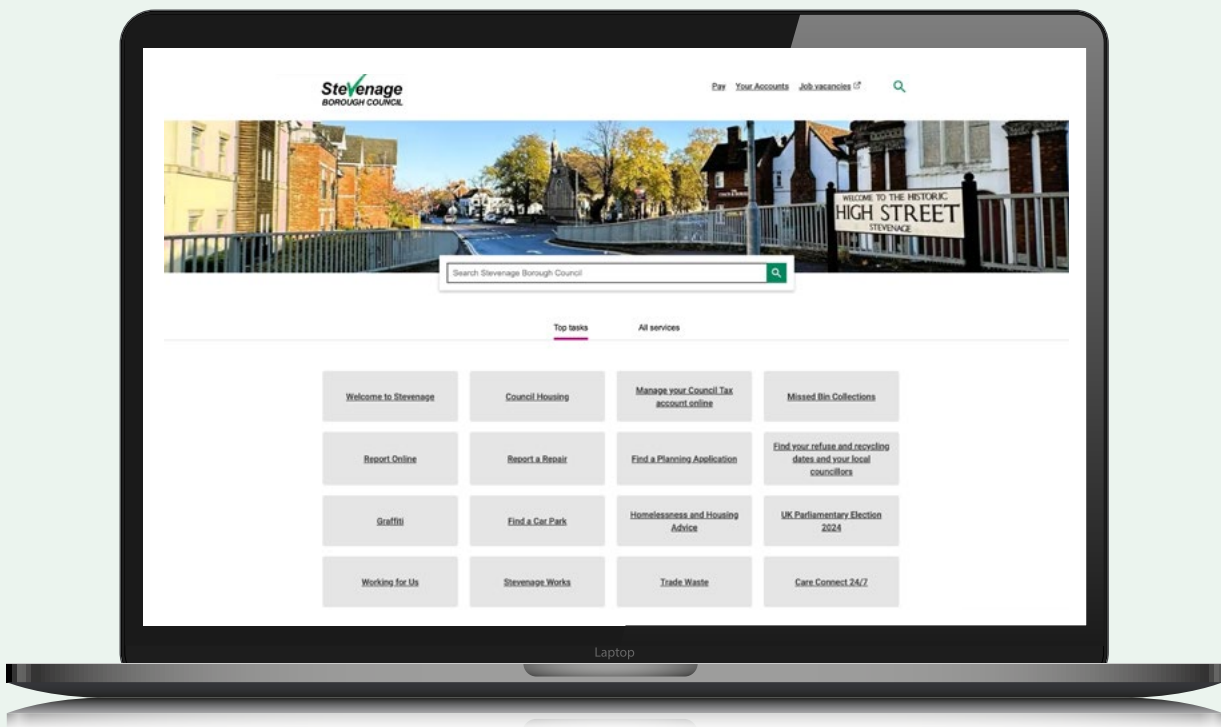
Stevenage
BOROUGH COUNCIL

Pay Your Accounts Job vacancies

WELCOME TO THE HISTORIC
HIGH STREET
STEVENAGE

Search Stevenage Borough Council

Top tasks All services

| Welcome to Stevenage | Council Housing | Manage your Council Tax account online | Missed Bin Collections |
|---|---|---|---|
| Report Online | Report a Repair | Find a Planning Application | Find your refuse and recycling dates and your local councillors |
| Graffiti | Find a Car Park | Homelessness and Housing Advice | UK Parliamentary Election 2024 |
| Working for Us | Stevenage Works | Trade Waste | Care Connect 24/7 |

Laptop